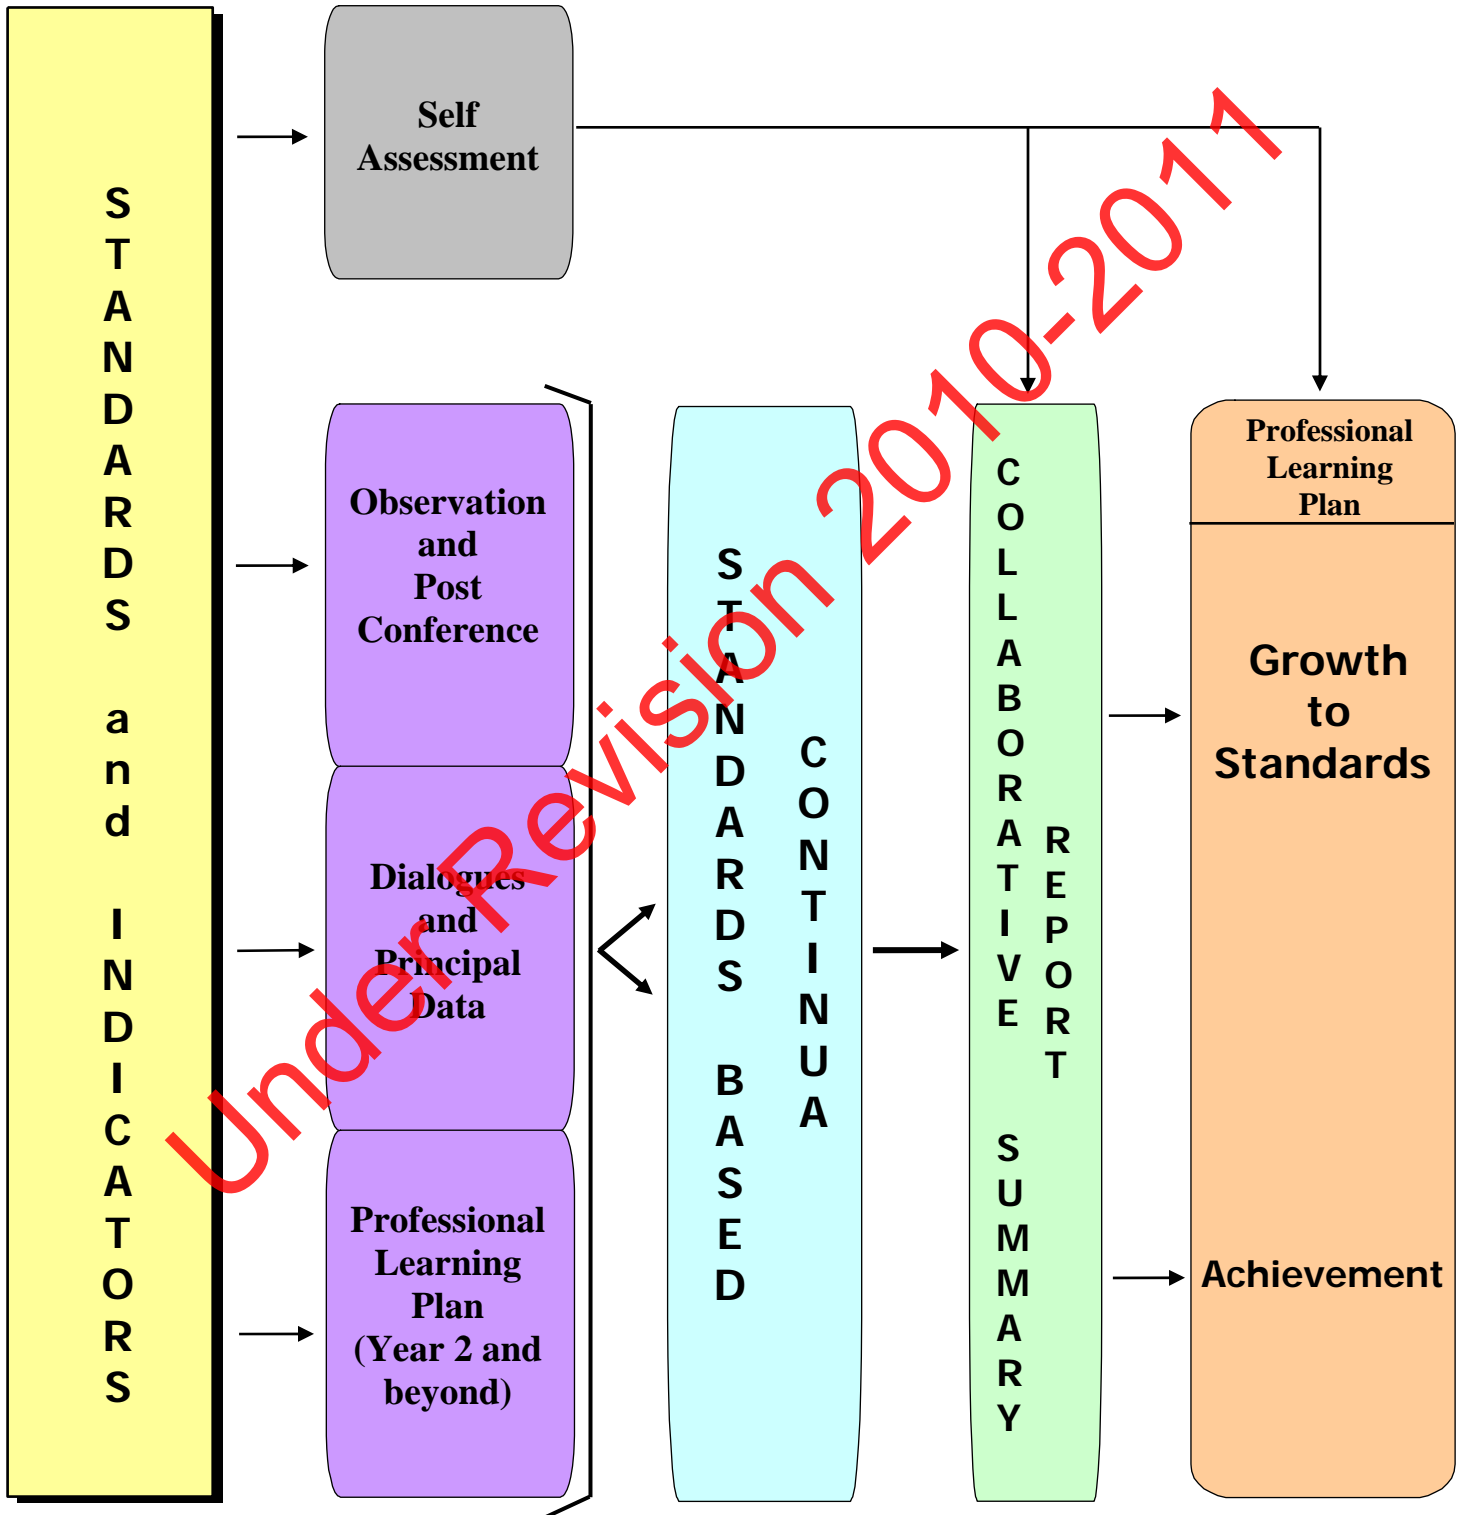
STANDARDS and INDICATORS

Self Assessment

Observation and Post Conference

Dialogues and Principal Data

Professional Learning Plan (Year 2 and beyond)

STANDARDS BASED CONTINUA

COLLABORATIVE SUMMARY REPORT

Professional Learning Plan

Growth to Standards

Achievement

Under Revision 2010-2011